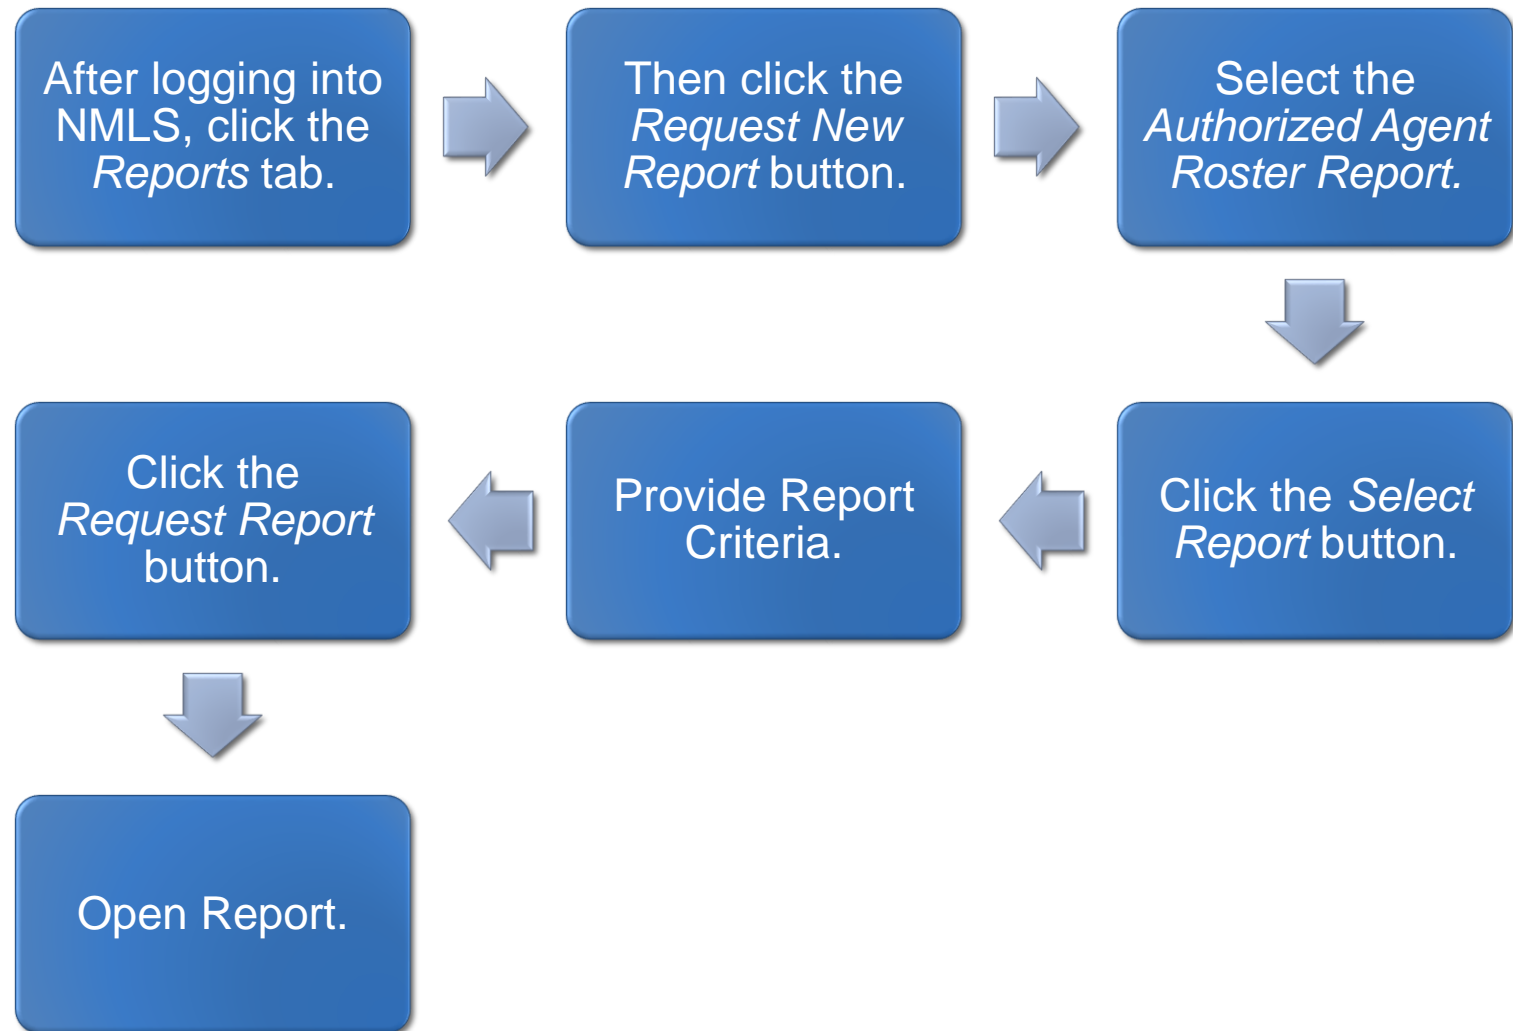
After logging into NMLS, click the Reports tab.

Then click the Request New Report button.

Select the Authorized Agent Roster Report.

Click the Select Report button.

Provide Report Criteria.

Click the Request Report button.

Open Report.